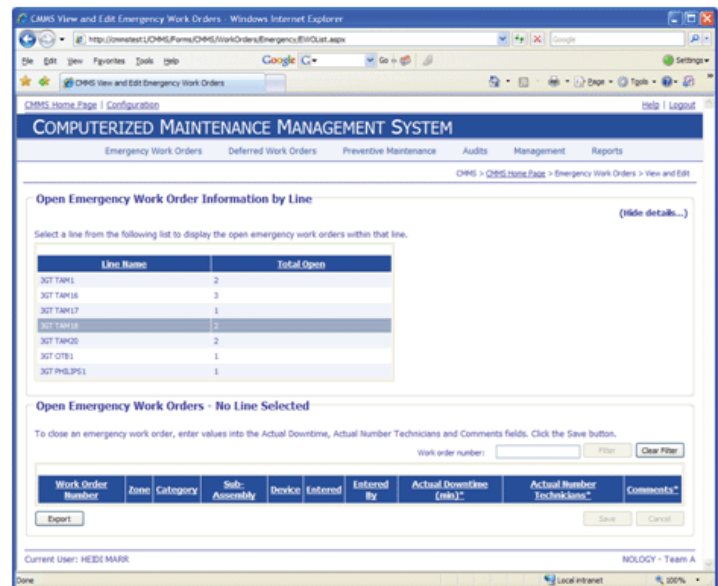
CMMS View and Edit Emergency Work Orders - Windows Internet Explorer

http://cmmstest1/CMMS/Forms/CMMS/WorkOrders/Emergency/EWOList.aspx

Google

File Edit View Favorites Tools Help

Google G Go Settings

CMMS View and Edit Emergency Work Orders

Page Tools

CMMS Home Page | Configuration

Help | Logout

COMPUTERIZED MAINTENANCE MANAGEMENT SYSTEM

Emergency Work Orders Deferred Work Orders Preventive Maintenance Audits Management Reports

CMMS > CMMS Home Page > Emergency Work Orders > View and Edit

Open Emergency Work Order Information by Line

(Hide details...)

Select a line from the following list to display the open emergency work orders within that line.

| Line Name | Total Open |
|---|---|
| 3GT TAM1 | 2 |
| 3GT TAM16 | 3 |
| 3GT TAM17 | 1 |
| 3GT TAM18 | 2 |
| 3GT TAM20 | 2 |
| 3GT OTB1 | 1 |
| 3GT PHILIPS1 | 1 |

Open Emergency Work Orders - No Line Selected

To close an emergency work order, enter values into the Actual Downtime, Actual Number Technicians and Comments fields. Click the Save button.

Work order number: Filter Clear Filter

| Work Order Number | Zone | Category | Sub-Assembly | Device | Entered | Entered By | Actual Downtime (min)* | Actual Number Technicians* | Comments* |
|---|---|---|---|---|---|---|---|---|---|

Export

Save Cancel

Current User: HEIDI MARR

NOLOGY - Team A

Done

Local intranet

100%